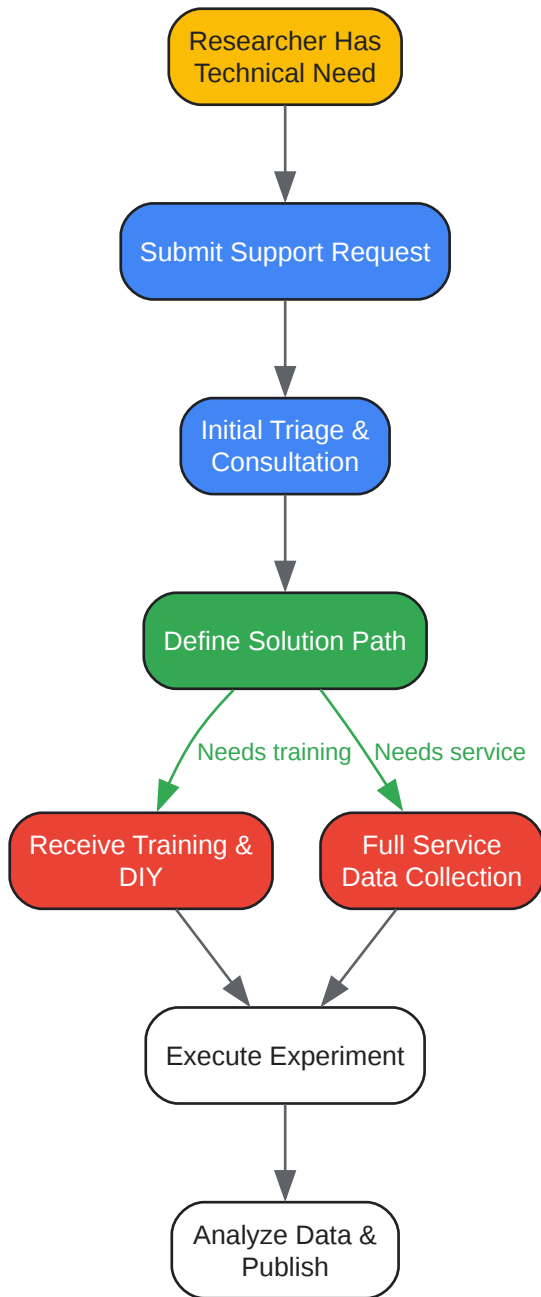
Researcher Has Technical Need

Submit Support Request

Initial Triage & Consultation

Define Solution Path

Needs training

Needs service

Receive Training & DIY

Full Service Data Collection

Execute Experiment

Analyze Data & Publish